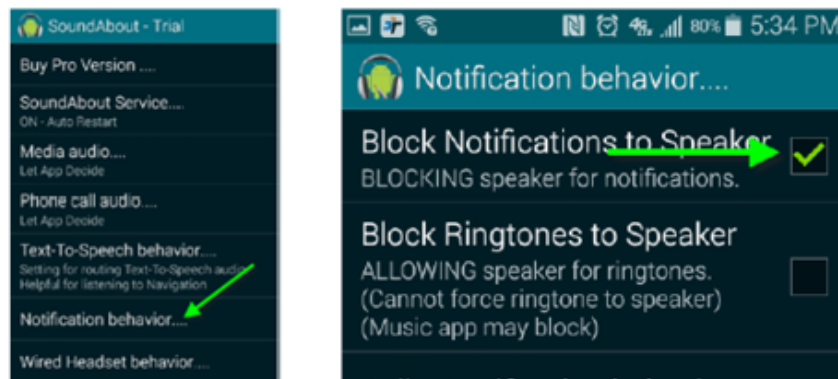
SoundAbout - Trial

Buy Pro Version ....

SoundAbout Service....
ON - Auto Restart

Media audio....
Let App Decide

Phone call audio....
Let App Decide

Text-To-Speech behavior....
Setting for routing Text-To-Speech audio
Helpful for listening to Navigation

Notification behavior....

Wired Headset behavior....

80% 5:34 PM

Notification behavior....

Block Notifications to Speaker
BLOCKING speaker for notifications.

Block Ringtones to Speaker
ALLOWING speaker for ringtones.
(Cannot force ringtone to speaker)
(Music app may block)